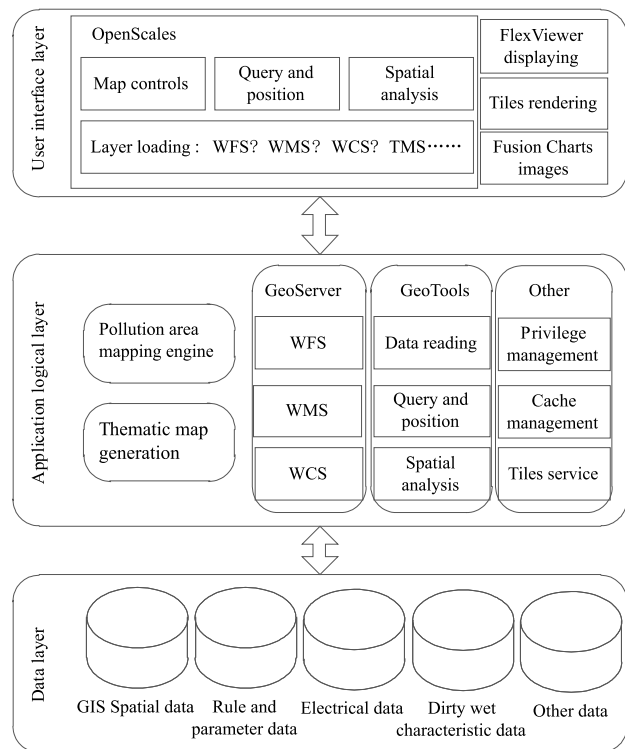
User interface layer

OpenScales

Map controls

Query and position

Spatial analysis

Layer loading : WFS? WMS? WCS? TMS……

FlexViewer displaying

Tiles rendering

Fusion Charts images

Application logical layer

Pollution area mapping engine

Thematic map generation

GeoServer

WFS

WMS

WCS

GeoTools

Data reading

Query and position

Spatial analysis

Other

Privilege management

Cache management

Tiles service

Data layer

GIS Spatial data

Rule and parameter data

Electrical data

Dirty wet characteristic data

Other data